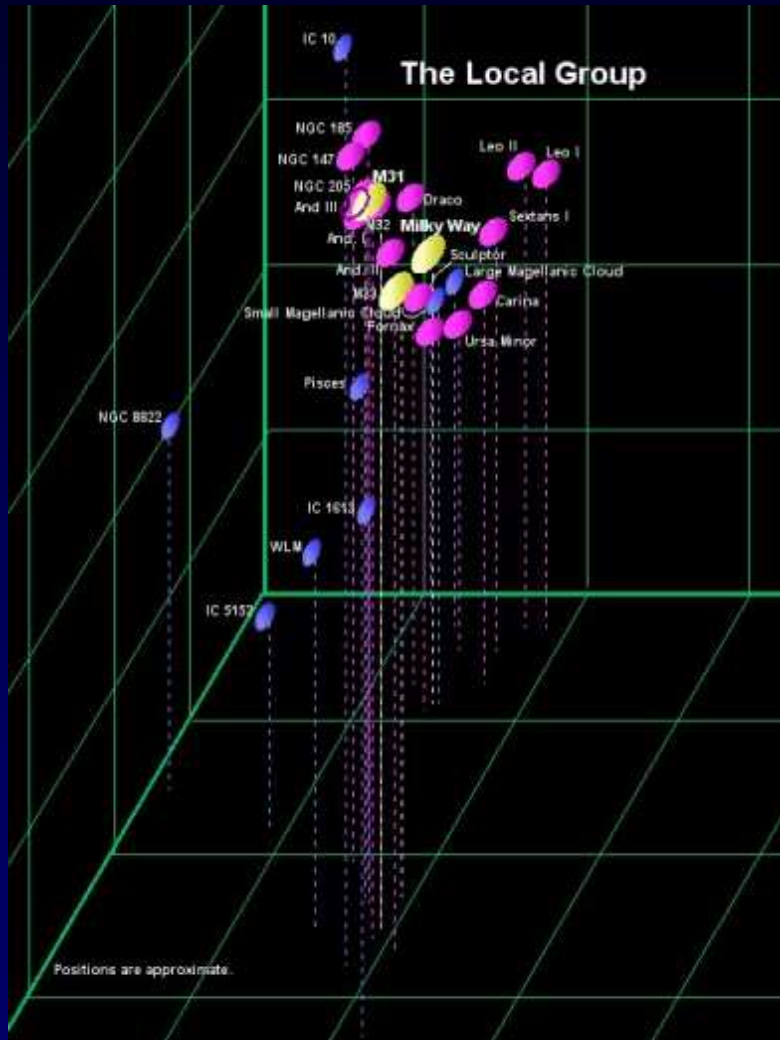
The Local Group

IC 10
NGC 185
NGC 147
NGC 205
M31
And III
M32
Draco
Leo II
Leo I
Sextans I
And. I
Milky Way
And. II
Sculptor
Large Magellanic Cloud
M33
Carina
Small Magellanic Cloud
Fornax
Ursa Minor
Pisces
NGC 6822
IC 1613
WLM
IC 5152

Positions are approximate.